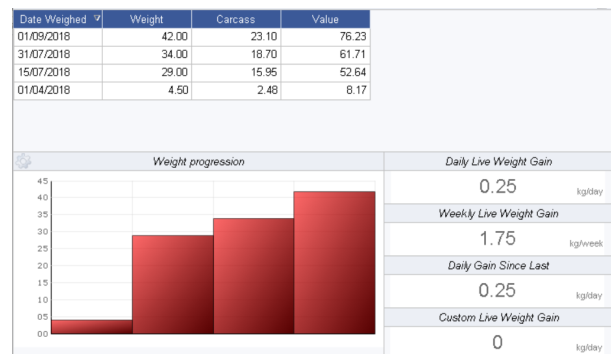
| Date Weighed | Weight | Carcass | Value |
|---|---|---|---|
| 01/09/2018 | 42.00 | 23.10 | 76.23 |
| 31/07/2018 | 34.00 | 18.70 | 61.71 |
| 15/07/2018 | 29.00 | 15.95 | 52.64 |
| 01/04/2018 | 4.50 | 2.48 | 8.17 |

Weight progression

45
40
35
30
25
20
15
10
05
00

Daily Live Weight Gain
0.25 kg/day

Weekly Live Weight Gain
1.75 kg/week

Daily Gain Since Last
0.25 kg/day

Custom Live Weight Gain
0 kg/day